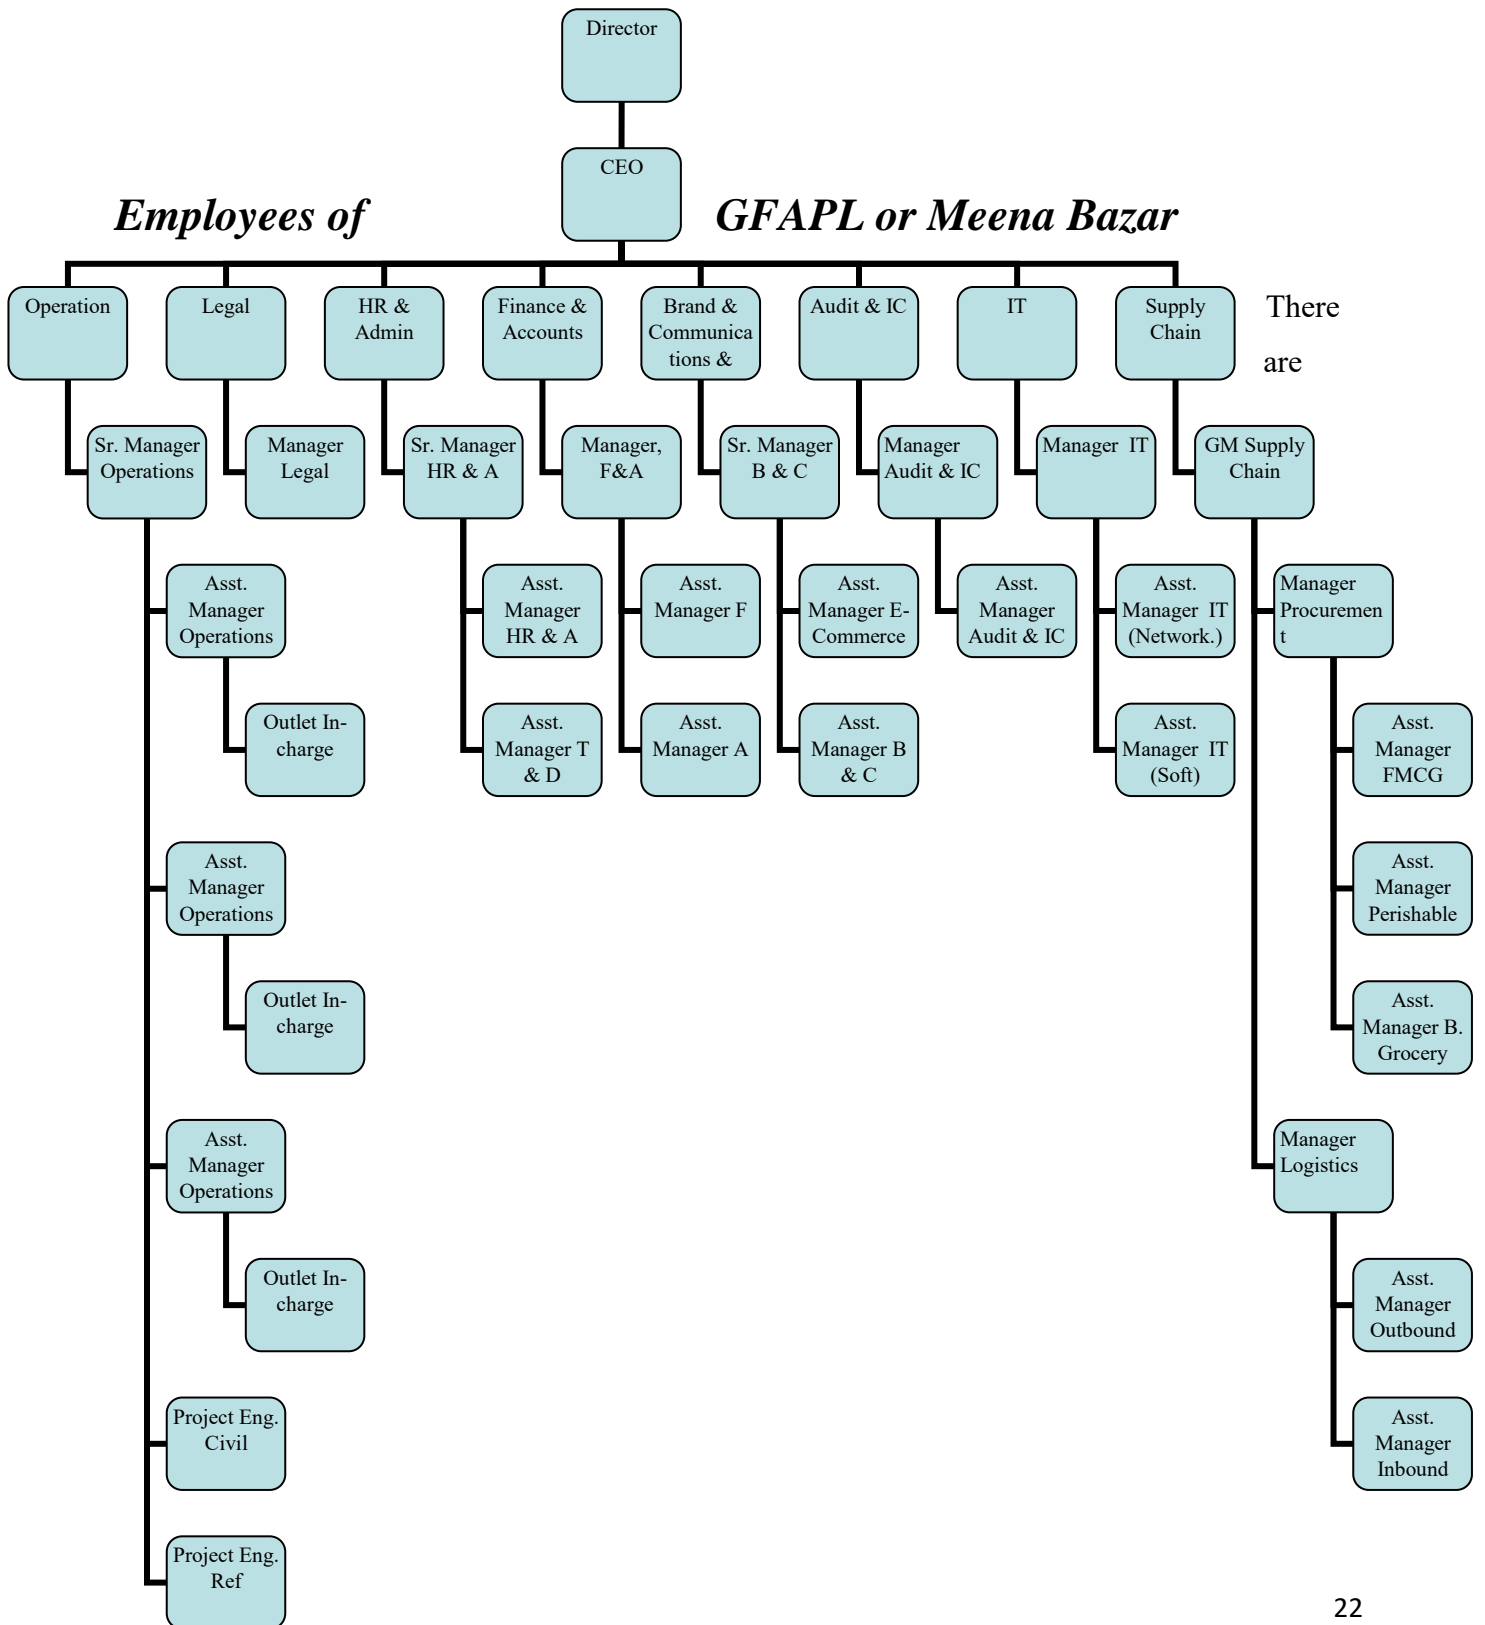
Director

CEO

*Employees of* *GFAPL or Meena Bazar*

Operation

Legal

HR & Admin

Finance & Accounts

Brand & Communications &

Audit & IC

IT

Supply Chain

There are

Sr. Manager Operations

Manager Legal

Sr. Manager HR & A

Manager, F&A

Sr. Manager B & C

Manager Audit & IC

Manager IT

GM Supply Chain

Asst. Manager Operations

Outlet In-charge

Asst. Manager Operations

Outlet In-charge

Asst. Manager Operations

Outlet In-charge

Project Eng. Civil

Project Eng. Ref

Asst. Manager HR & A

Asst. Manager T & D

Asst. Manager F

Asst. Manager A

Asst. Manager E-Commerce

Asst. Manager B & C

Asst. Manager Audit & IC

Asst. Manager IT (Network.)

Asst. Manager IT (Soft)

Manager Procurement

Asst. Manager FMCG

Asst. Manager Perishable

Asst. Manager B. Grocery

Manager Logistics

Asst. Manager Outbound

Asst. Manager Inbound

22